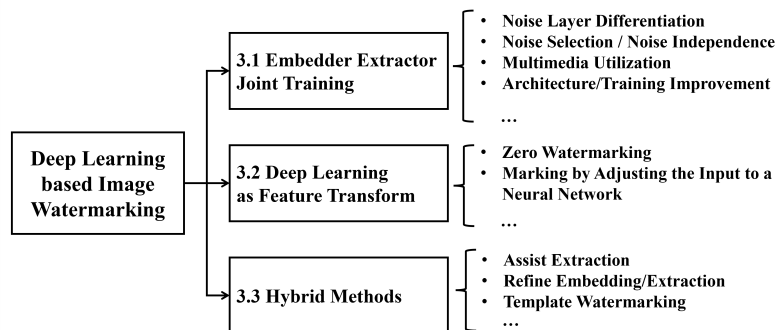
Deep Learning based Image Watermarking

3.1 Embedder Extractor Joint Training

- Noise Layer Differentiation
- Noise Selection / Noise Independence
- Multimedia Utilization
- Architecture/Training Improvement

…

3.2 Deep Learning as Feature Transform

- Zero Watermarking
- Marking by Adjusting the Input to a Neural Network

…

3.3 Hybrid Methods

- Assist Extraction
- Refine Embedding/Extraction
- Template Watermarking

…